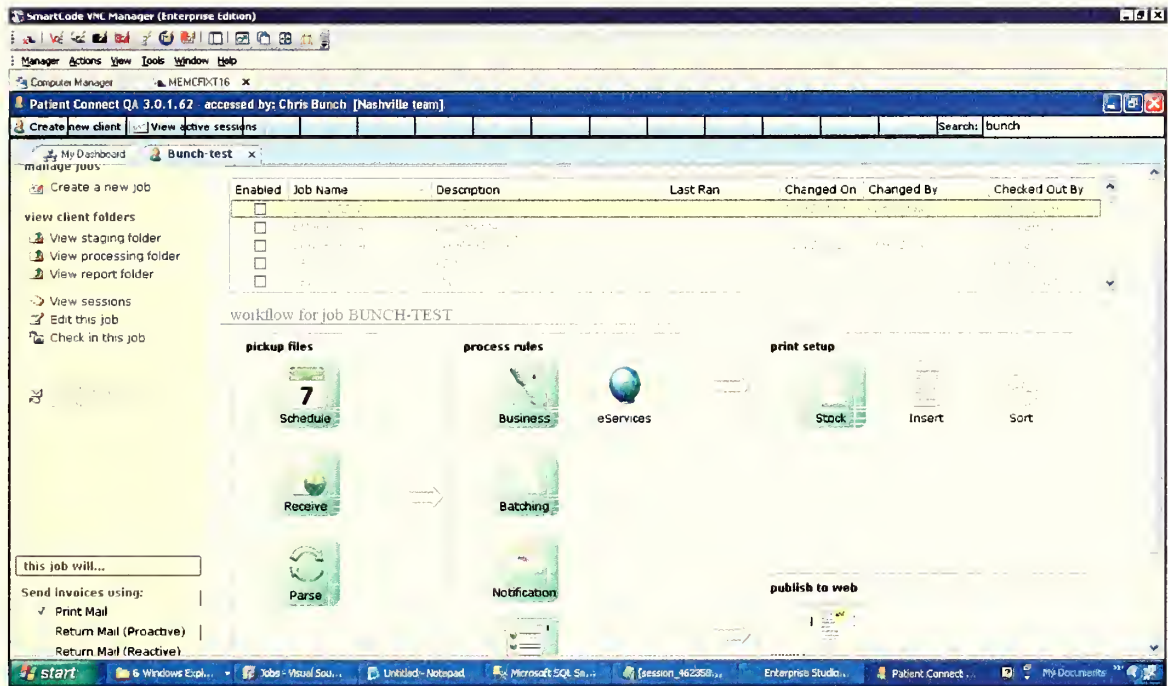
SmartCode VNC Manager (Enterprise Edition)

Manager Actions View Tools Window Help

Computer Manager MEMCFIXT16 ×

Patient Connect QA 3.0.1.62 accessed by: Chris Bunch [Nashville team]

Create new client | View active sessions | Search: bunch

My Dashboard | Bunch-test ×

manage jobs
Create a new job

view client folders
View staging folder
View processing folder
View report folder

View sessions
Edit this job
Check in this job

| Enabled | Job Name | Description | Last Ran | Changed On | Changed By | Checked Out By |
|---|---|---|---|---|---|---|
| ☐ | | | | | | |
| ☐ | | | | | | |
| ☐ | | | | | | |
| ☐ | | | | | | |
| ☐ | | | | | | |

workflow for job BUNCH-TEST

pickup files
7
Schedule
Receive
Parse

process rules
Business
eServices
Batching
Notification

print setup
Stock
Insert
Sort

publish to web

this job will...

Send invoices using:
✓ Print Mail
Return Mail (Proactive)
Return Mail (Reactive)

start | 6 Windows Expl... | Jobs - Visual Sou... | Untitled - Notepad | Microsoft SQL Se... | [session_462358... | Enterprise Studio... | Patient Connect... | My Documents